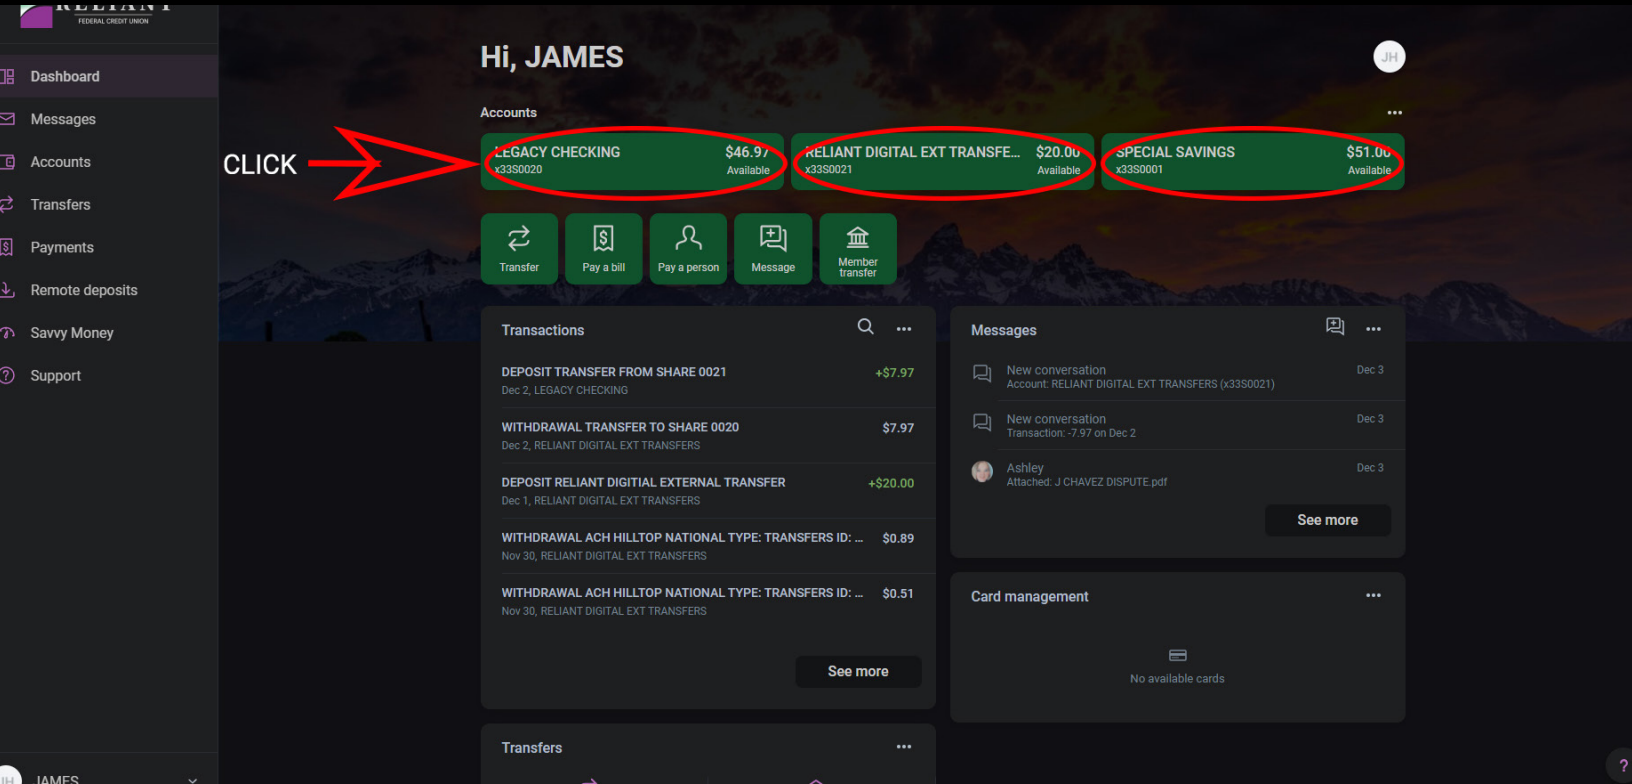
RELIANT
FEDERAL CREDIT UNION

Dashboard
Messages
Accounts
Transfers
Payments
Remote deposits
Savvy Money
Support

JH JAMES

CLICK

Hi, JAMES

JH

Accounts

LEGACY CHECKING x33S0020 $46.97 Available

RELIANT DIGITAL EXT TRANSFE... x33S0021 $20.00 Available

SPECIAL SAVINGS x33S0001 $51.00 Available

Transfer
Pay a bill
Pay a person
Message
Member transfer

Transactions

DEPOSIT TRANSFER FROM SHARE 0021
Dec 2, LEGACY CHECKING
+$7.97

WITHDRAWAL TRANSFER TO SHARE 0020
Dec 2, RELIANT DIGITAL EXT TRANSFERS
$7.97

DEPOSIT RELIANT DIGITIAL EXTERNAL TRANSFER
Dec 1, RELIANT DIGITAL EXT TRANSFERS
+$20.00

WITHDRAWAL ACH HILLTOP NATIONAL TYPE: TRANSFERS ID: ...
Nov 30, RELIANT DIGITAL EXT TRANSFERS
$0.89

WITHDRAWAL ACH HILLTOP NATIONAL TYPE: TRANSFERS ID: ...
Nov 30, RELIANT DIGITAL EXT TRANSFERS
$0.51

See more

Transfers

Messages

New conversation
Account: RELIANT DIGITAL EXT TRANSFERS (x33S0021)
Dec 3

New conversation
Transaction: -7.97 on Dec 2
Dec 3

Ashley
Attached: J CHAVEZ DISPUTE.pdf
Dec 3

See more

Card management

No available cards

?